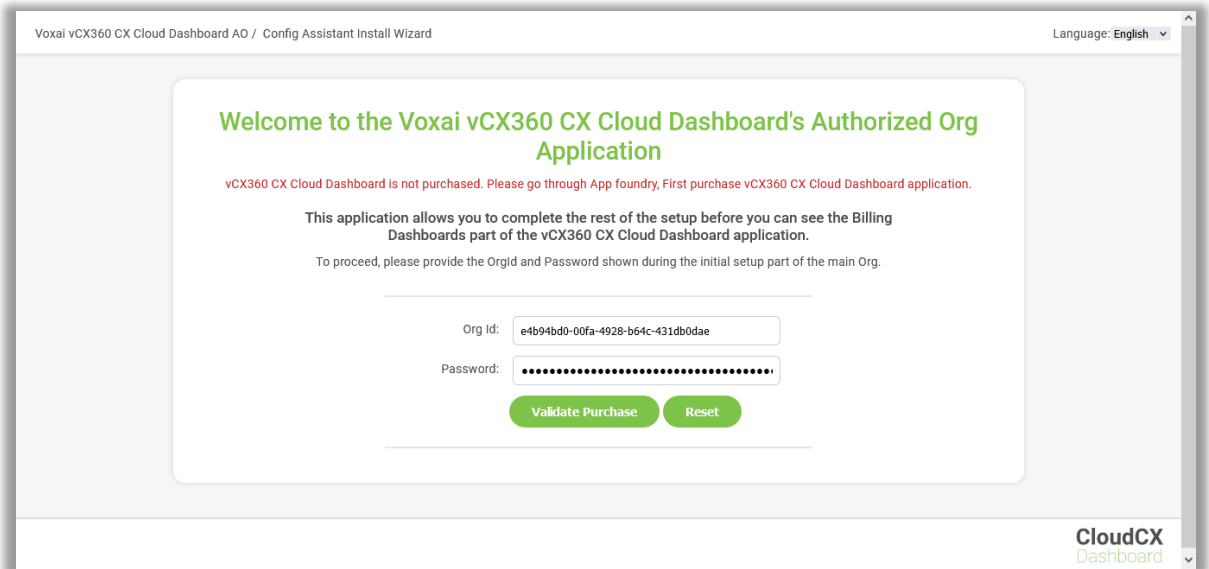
Voxai vCX360 CX Cloud Dashboard AO / Config Assistant Install Wizard

Language: English

Welcome to the Voxai vCX360 CX Cloud Dashboard's Authorized Org Application

vCX360 CX Cloud Dashboard is not purchased. Please go through App foundry, First purchase vCX360 CX Cloud Dashboard application.

This application allows you to complete the rest of the setup before you can see the Billing Dashboards part of the vCX360 CX Cloud Dashboard application.

To proceed, please provide the OrgId and Password shown during the initial setup part of the main Org.

Org Id: e4b94bd0-00fa-4928-b64c-431db0dae

Password: ••••••••••••••••••••••••••••••••••••

Validate Purchase Reset

CloudCX
Dashboard